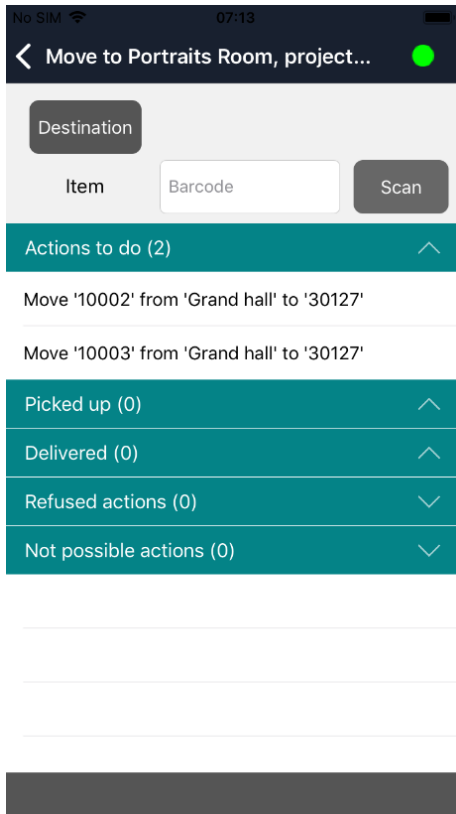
No SIM 07:13

Move to Portraits Room, project...

Destination

Item Barcode Scan

Actions to do (2)

Move '10002' from 'Grand hall' to '30127'

Move '10003' from 'Grand hall' to '30127'

Picked up (0)

Delivered (0)

Refused actions (0)

Not possible actions (0)